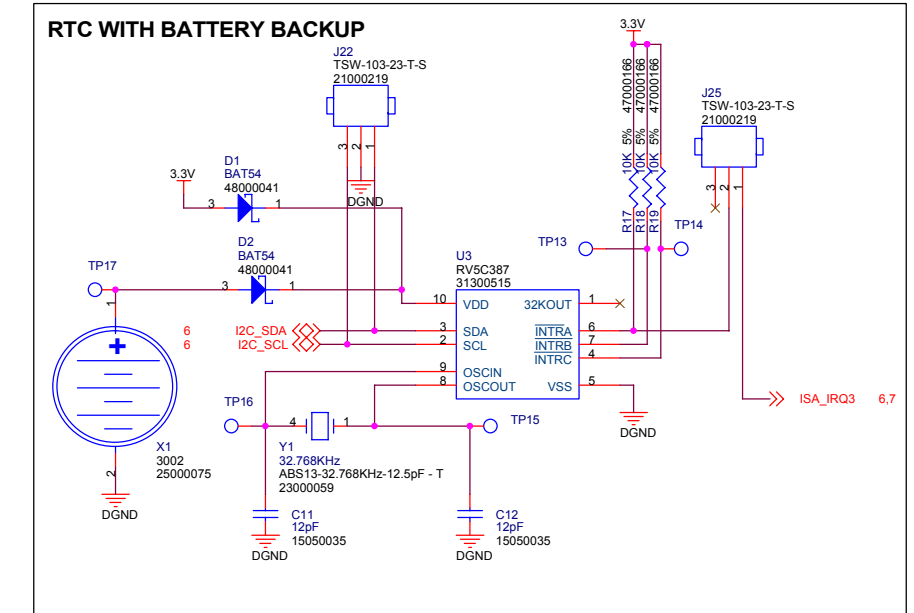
RTC WITH BATTERY BACKUP

J22
TSW-103-23-T-S
21000219
3 2 1
DGND

3.3V
47000166 47000166 47000166
10K 5% 10K 5% 10K 5%
R17 R18 R19

J25
TSW-103-23-T-S
21000219
3 2 1

3.3V
D1
BAT54
48000041
3 1

D2
BAT54
48000041
3 1

TP17
TP13
TP14

U3
RV5C387
31300515
10 VDD
3 SDA
2 SCL
9 OSCIN
8 OSCOUT
32KOUT 1
$\overline{INTRA}$ 6
$\overline{INTRB}$ 7
INTRC 4
VSS 5

6 I2C_SDA
6 I2C_SCL

ISA_IRQ3 6,7

DGND

TP16
TP15
4 1
Y1
32.768KHz
ABS13-32.768KHz-12.5pF - T
23000059

X1
3002
25000075
1
2
DGND

C11
12pF
15050035
DGND

C12
12pF
15050035
DGND